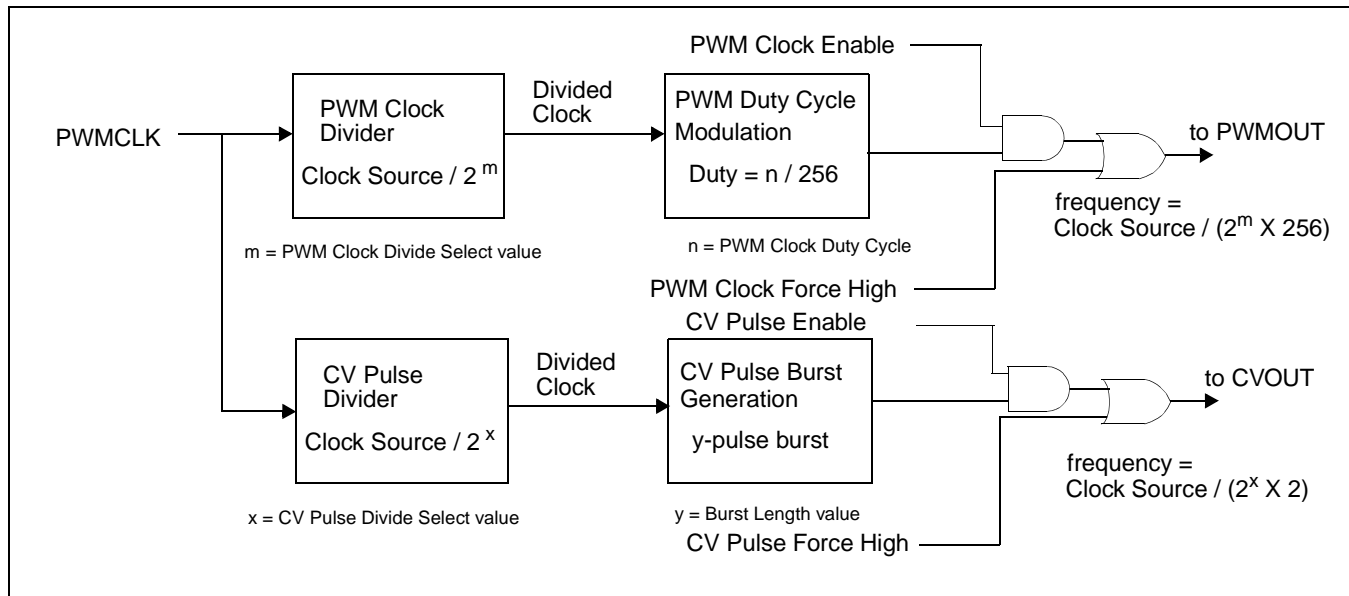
PWM Clock Enable

PWMCLK

PWM Clock Divider

Clock Source / $2^m$

Divided Clock

PWM Duty Cycle Modulation

Duty = n / 256

to PWMOUT

frequency = Clock Source / ($2^m$ X 256)

m = PWM Clock Divide Select value

n = PWM Clock Duty Cycle

PWM Clock Force High

CV Pulse Enable

CV Pulse Divider

Clock Source / $2^x$

Divided Clock

CV Pulse Burst Generation

y-pulse burst

to CVOUT

frequency = Clock Source / ($2^x$ X 2)

x = CV Pulse Divide Select value

y = Burst Length value

CV Pulse Force High